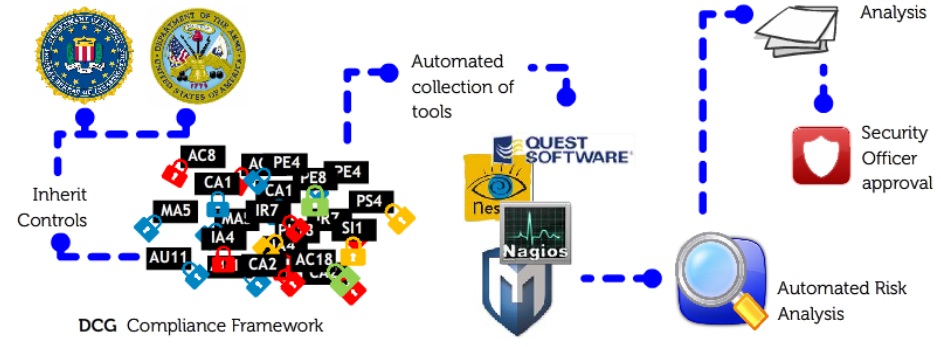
Analysis

Automated collection of tools

Security Officer approval

Inherit Controls

AC8
AC
PE4
PE4
CA1
CA1
PE8
MA5
MA
IR7
PS4
IA4
SI1
AU11
CA2
AC18

QUEST SOFTWARE
Nes
Nagios

Automated Risk Analysis

DCG Compliance Framework